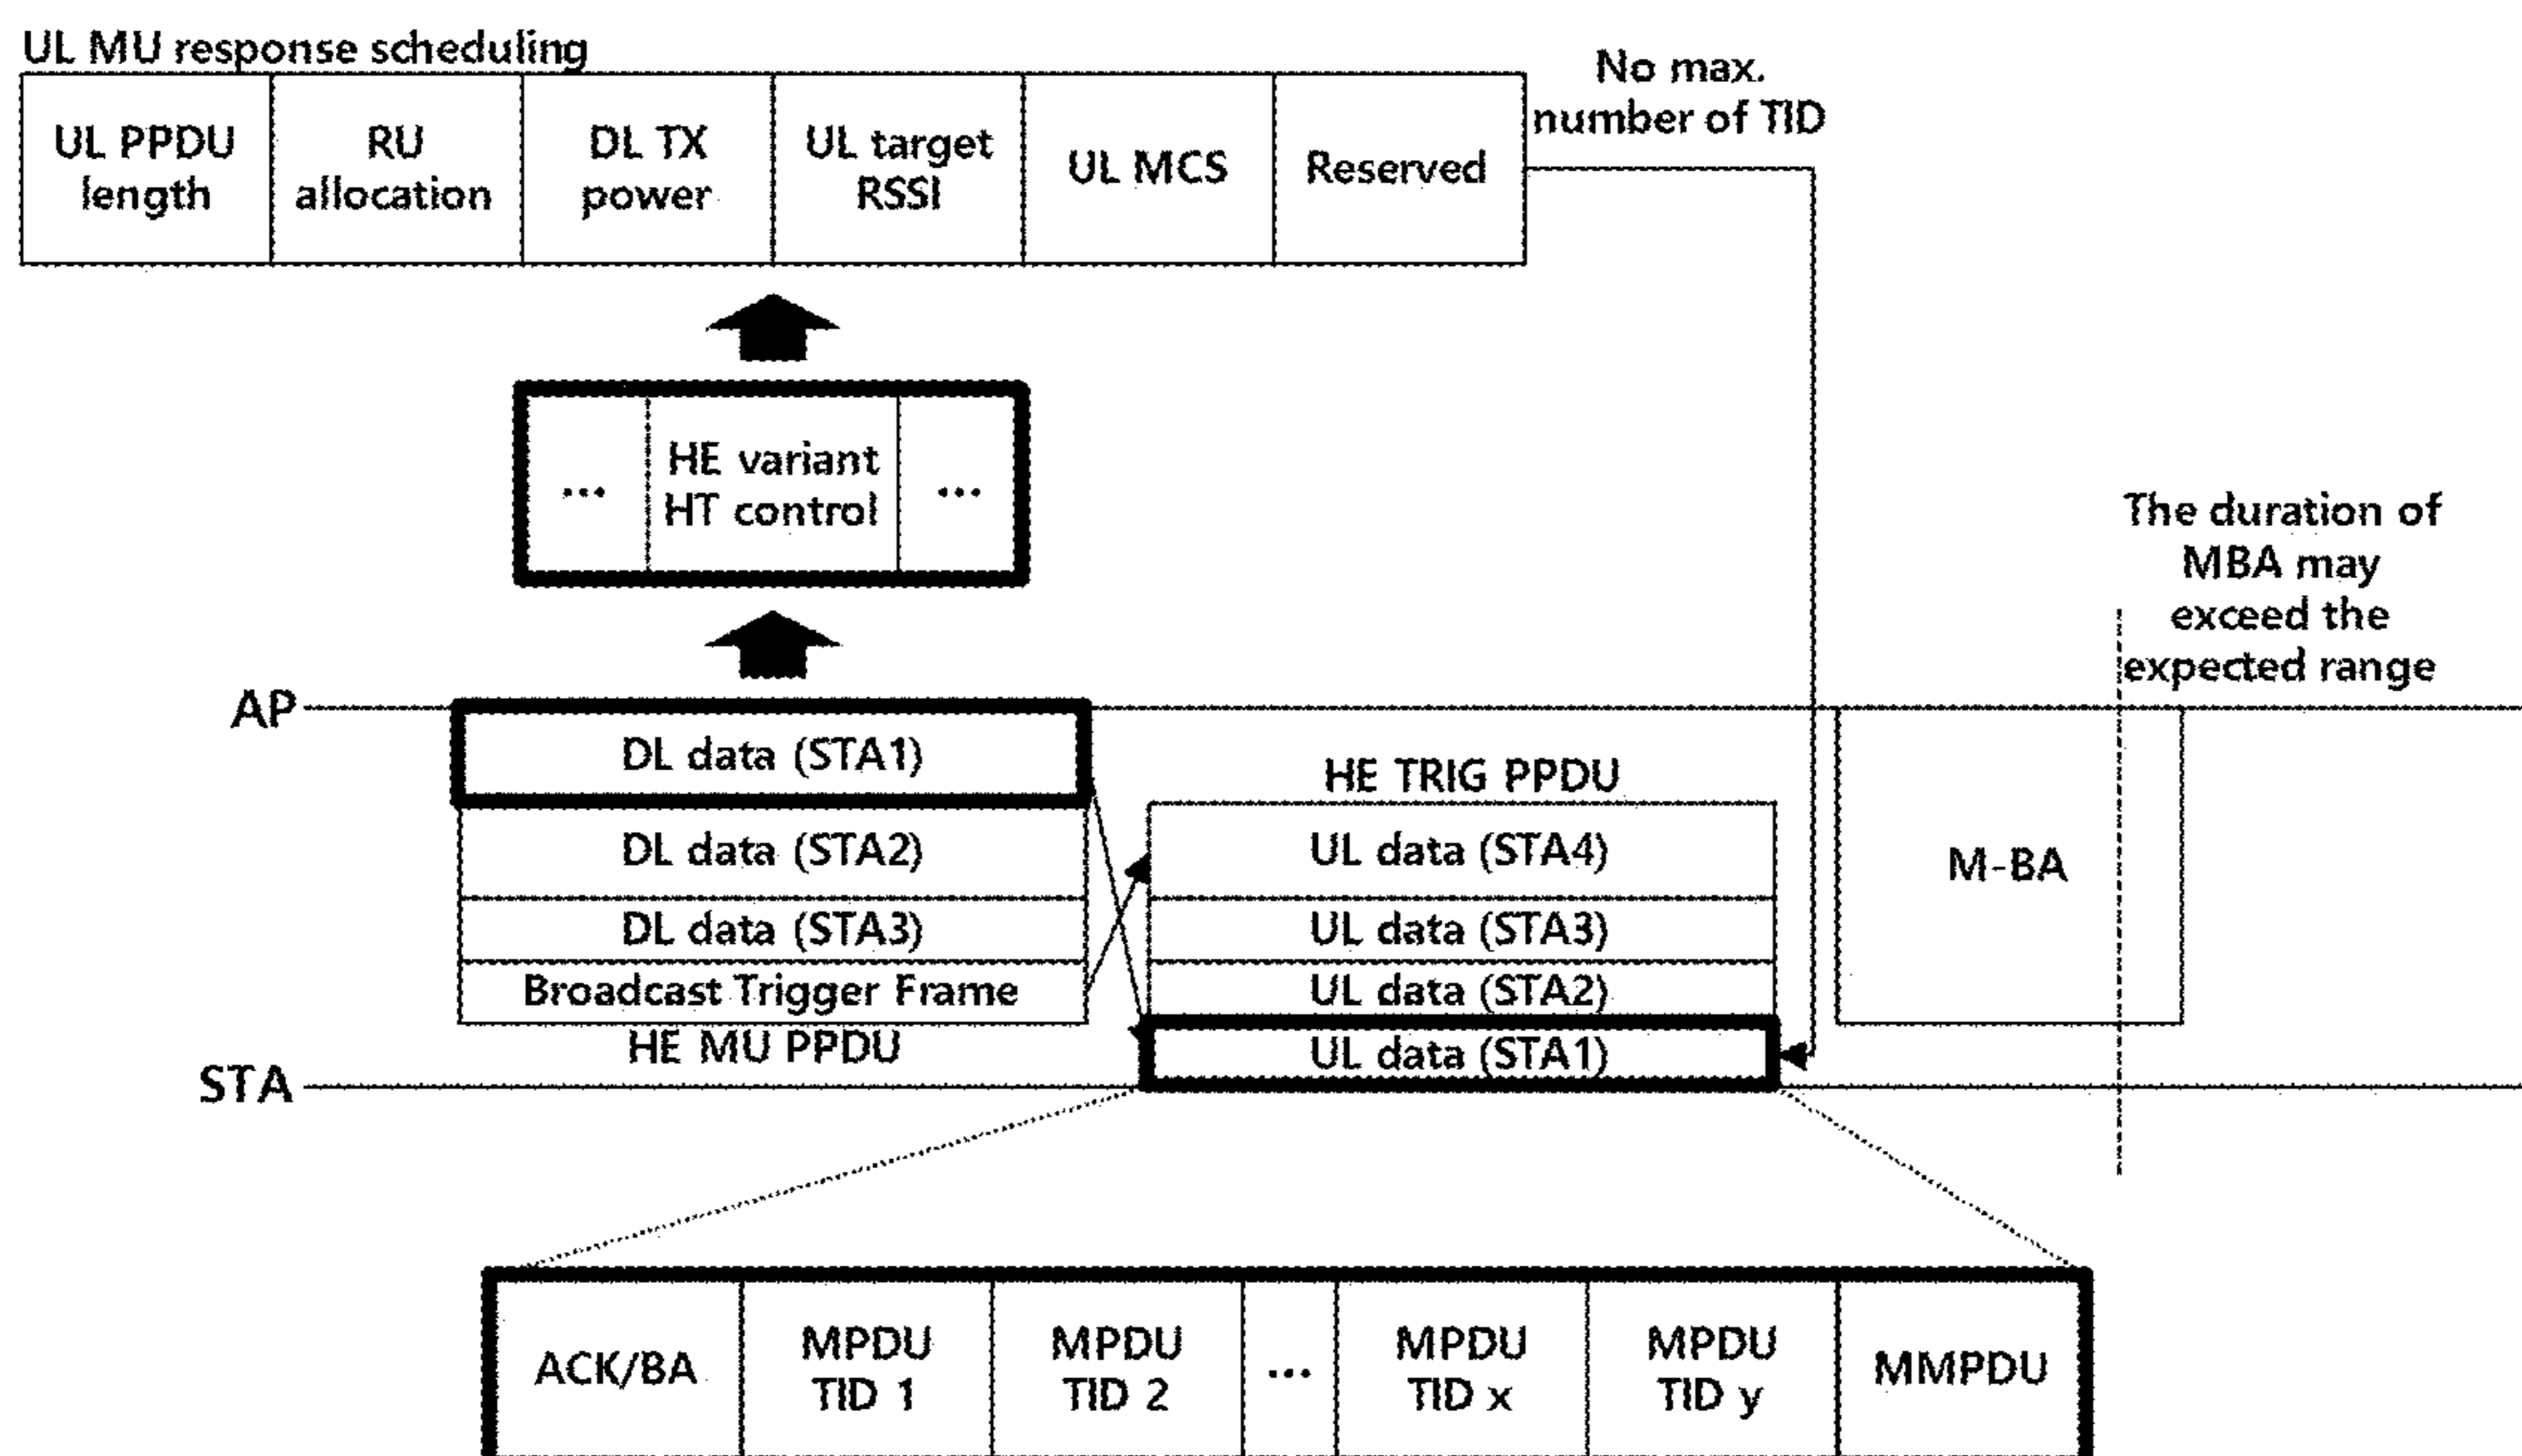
UL MU response scheduling

| UL PPDU length | RU allocation | DL TX power | UL target RSSI | UL MCS | Reserved |
|---|---|---|---|---|---|

No max. number of TID

| ... | HE variant HT control | ... |
|---|---|---|

The duration of MBA may exceed the expected range

AP

DL data (STA1)
DL data (STA2)
DL data (STA3)
Broadcast Trigger Frame
HE MU PPDU

HE TRIG PPDU
UL data (STA4)
UL data (STA3)
UL data (STA2)
UL data (STA1)

M-BA

STA

| ACK/BA | MPDU TID 1 | MPDU TID 2 | ... | MPDU TID x | MPDU TID y | MMPDU |
|---|---|---|---|---|---|---|